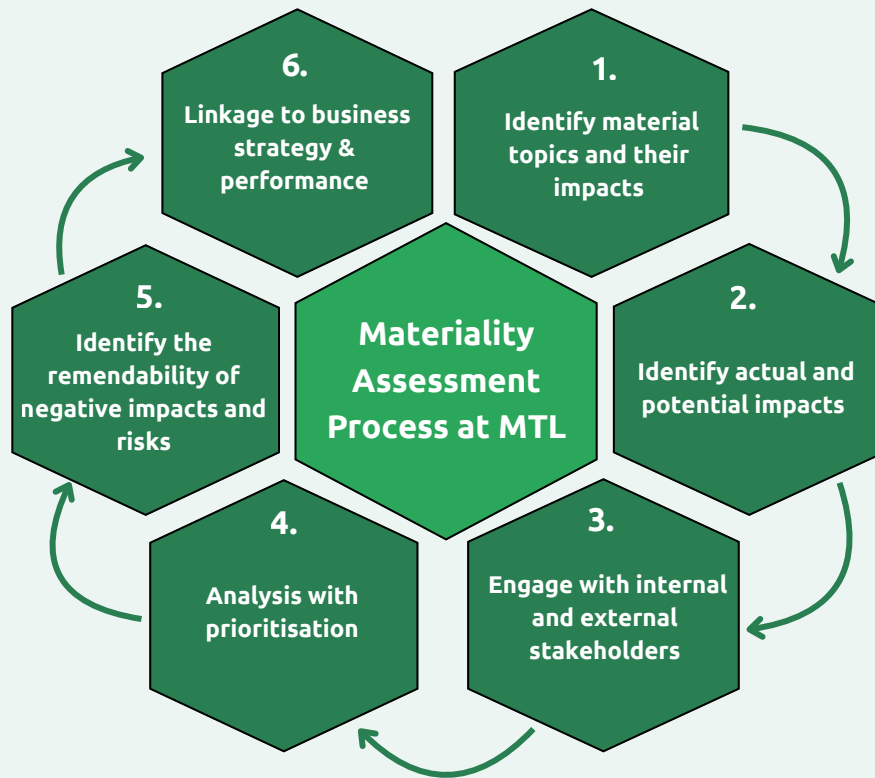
Materiality Assessment Process at MTL

1.
Identify material topics and their impacts

2.
Identify actual and potential impacts

3.
Engage with internal and external stakeholders

4.
Analysis with prioritisation

5.
Identify the remendability of negative impacts and risks

6.
Linkage to business strategy & performance